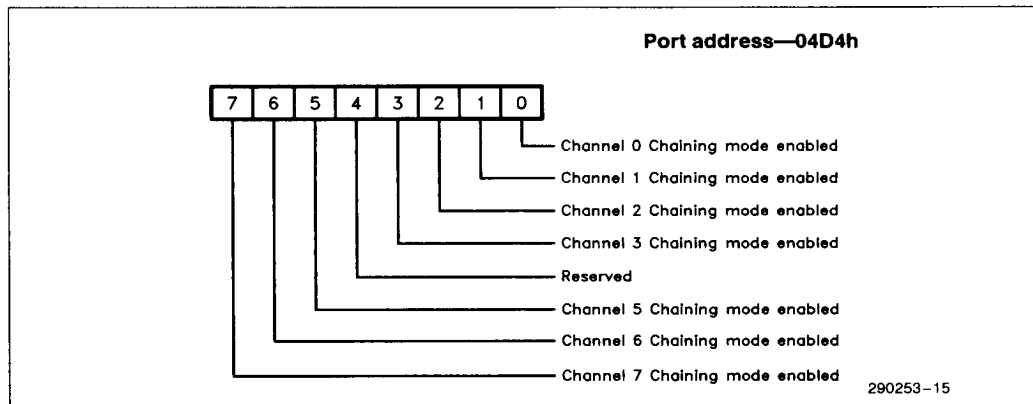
Port address—04D4h

| 7 | 6 | 5 | 4 | 3 | 2 | 1 | 0 |
|---|---|---|---|---|---|---|---|

Channel 0 Chaining mode enabled
Channel 1 Chaining mode enabled
Channel 2 Chaining mode enabled
Channel 3 Chaining mode enabled
Reserved
Channel 5 Chaining mode enabled
Channel 6 Chaining mode enabled
Channel 7 Chaining mode enabled

290253–15